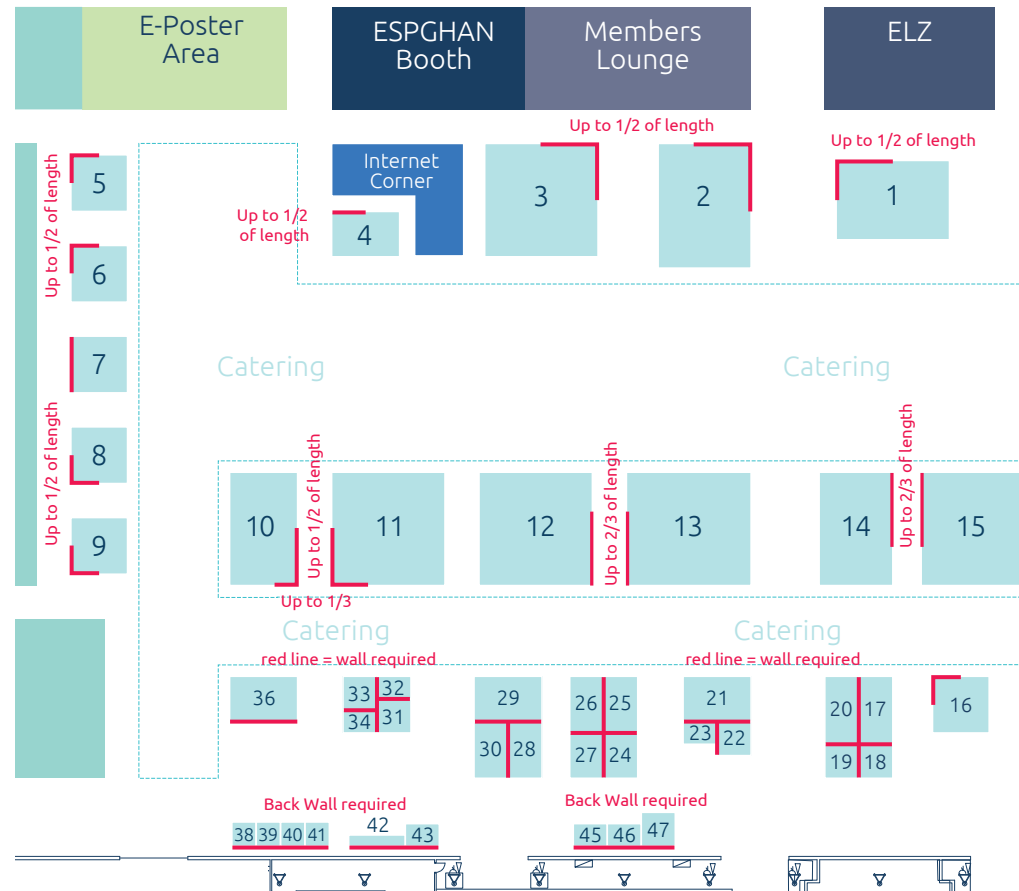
E-Poster Area

ESPGHAN Booth

Members Lounge

ELZ

Up to 1/2 of length

Up to 1/2 of length

Internet Corner

Up to 1/2 of length

5

6

7

8

9

Up to 1/2 of length

Up to 1/2 of length

4

3

2

1

Catering

Catering

Up to 1/2 of length

Up to 2/3 of length

Up to 2/3 of length

10

11

12

13

14

15

Up to 1/3

Catering

Catering

red line = wall required

red line = wall required

36

33

32

34

31

29

30

28

26

25

27

24

21

23

22

20

17

19

18

16

Back Wall required

Back Wall required

38

39

40

41

42

43

45

46

47